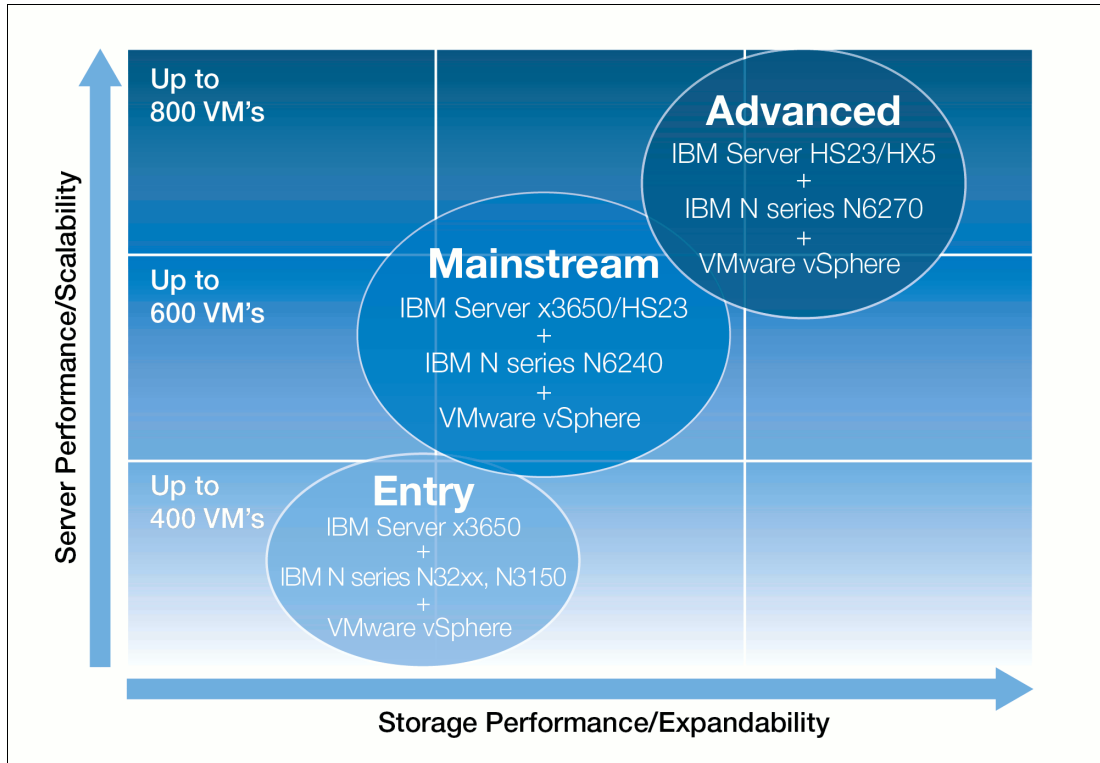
Server Performance/Scalability

Up to 800 VM's

Advanced
IBM Server HS23/HX5
+
IBM N series N6270
+
VMware vSphere

Up to 600 VM's

Mainstream
IBM Server x3650/HS23
+
IBM N series N6240
+
VMware vSphere

Up to 400 VM's

Entry
IBM Server x3650
+
IBM N series N32xx, N3150
+
VMware vSphere

Storage Performance/Expandability